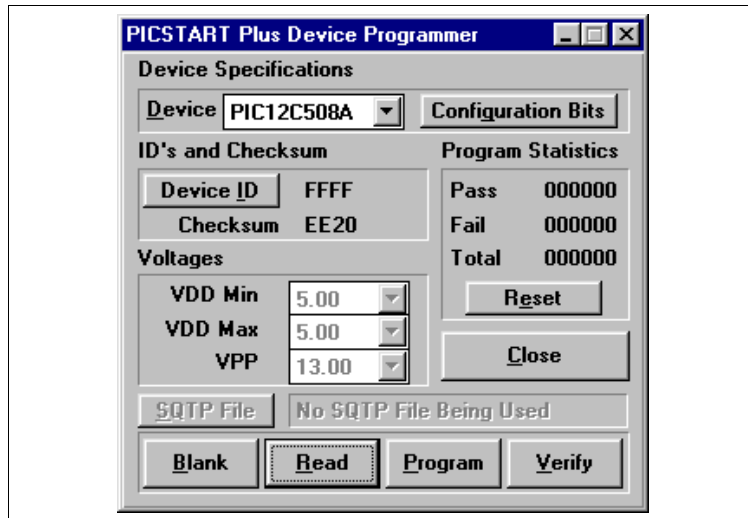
PICSTART Plus Device Programmer

Device Specifications

Device PIC12C508A

Configuration Bits

ID's and Checksum

Device ID FFFF

Checksum EE20

Program Statistics

Pass 000000

Fail 000000

Total 000000

Reset

Voltages

VDD Min 5.00

VDD Max 5.00

VPP 13.00

Close

SQTP File

No SQTP File Being Used

Blank

Read

Program

Verify